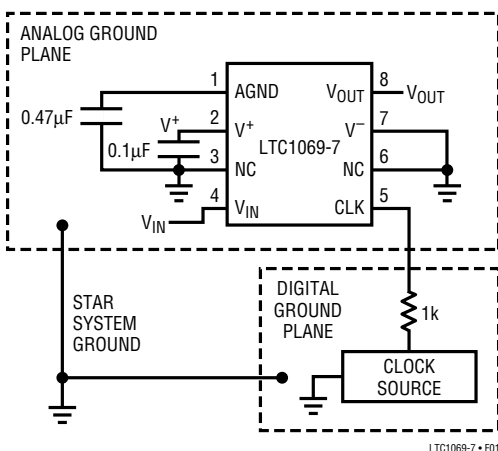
ANALOG GROUND PLANE

1
AGND
8
$V_{OUT}$
$V_{OUT}$
0.47μF
$V^+$
2
$V^+$
$V^-$
7
LTC1069-7
0.1μF
3
NC
NC
6
4
$V_{IN}$
$V_{IN}$
CLK
5

STAR SYSTEM GROUND

DIGITAL GROUND PLANE

1k

CLOCK SOURCE

LTC1069-7 • F01